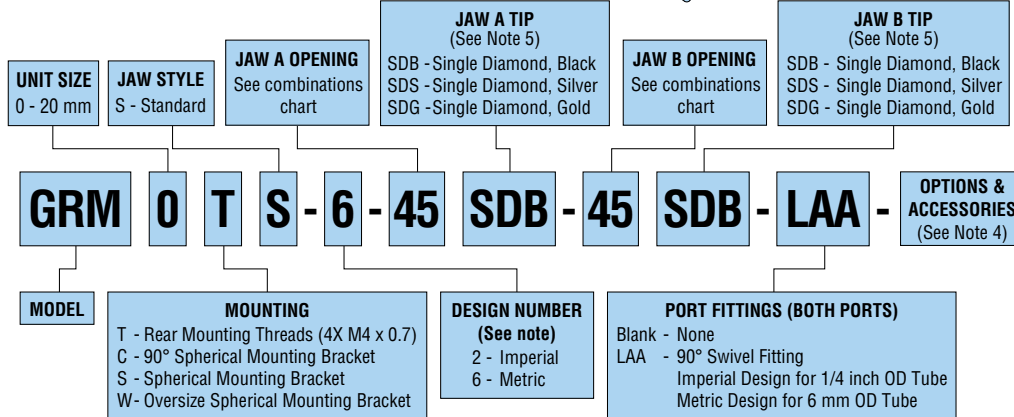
UNIT SIZE
0 - 20 mm

JAW STYLE
S - Standard

JAW A OPENING
See combinations chart

JAW A TIP
(See Note 5)
SDB - Single Diamond, Black
SDS - Single Diamond, Silver
SDG - Single Diamond, Gold

JAW B OPENING
See combinations chart

JAW B TIP
(See Note 5)
SDB - Single Diamond, Black
SDS - Single Diamond, Silver
SDG - Single Diamond, Gold

GRM 0 T S - 6 - 45 SDB - 45 SDB - LAA -

OPTIONS & ACCESSORIES
(See Note 4)

MODEL

MOUNTING
T - Rear Mounting Threads (4X M4 x 0.7)
C - 90° Spherical Mounting Bracket
S - Spherical Mounting Bracket
W - Oversize Spherical Mounting Bracket

DESIGN NUMBER
(See note)
2 - Imperial
6 - Metric

PORT FITTINGS (BOTH PORTS)
Blank - None
LAA - 90° Swivel Fitting
Imperial Design for 1/4 inch OD Tube
Metric Design for 6 mm OD Tube